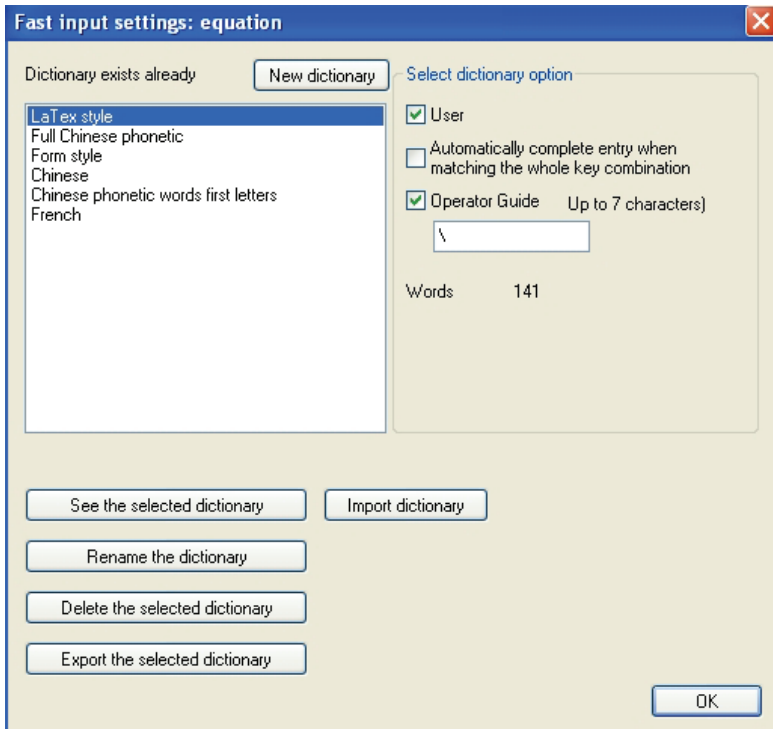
Fast input settings: equation

Dictionary exists already

New dictionary

LaTex style
Full Chinese phonetic
Form style
Chinese
Chinese phonetic words first letters
French

Select dictionary option

User

Automatically complete entry when matching the whole key combination

Operator Guide

Up to 7 characters)

\

Words 141

See the selected dictionary

Import dictionary

Rename the dictionary

Delete the selected dictionary

Export the selected dictionary

OK